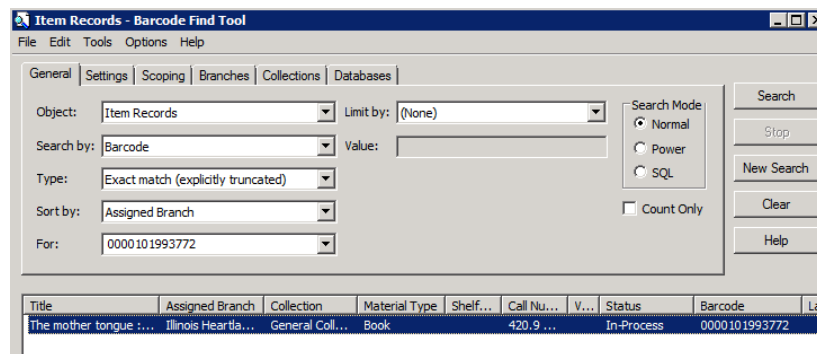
Item Records - Barcode Find Tool

File Edit Tools Options Help

General | Settings | Scoping | Branches | Collections | Databases

Object: Item Records
Limit by: (None)
Search Mode
Normal
Power
SQL
Search by: Barcode
Value:
Type: Exact match (explicitly truncated)
Sort by: Assigned Branch
Count Only
For: 0000101993772

Search
Stop
New Search
Clear
Help

| Title | Assigned Branch | Collection | Material Type | Shelf... | Call Nu... | V... | Status | Barcode | La |
|---|---|---|---|---|---|---|---|---|---|
| The mother tongue :... | Illinois Heartla... | General Coll... | Book | | 420.9 ... | | In-Process | 0000101993772 | |